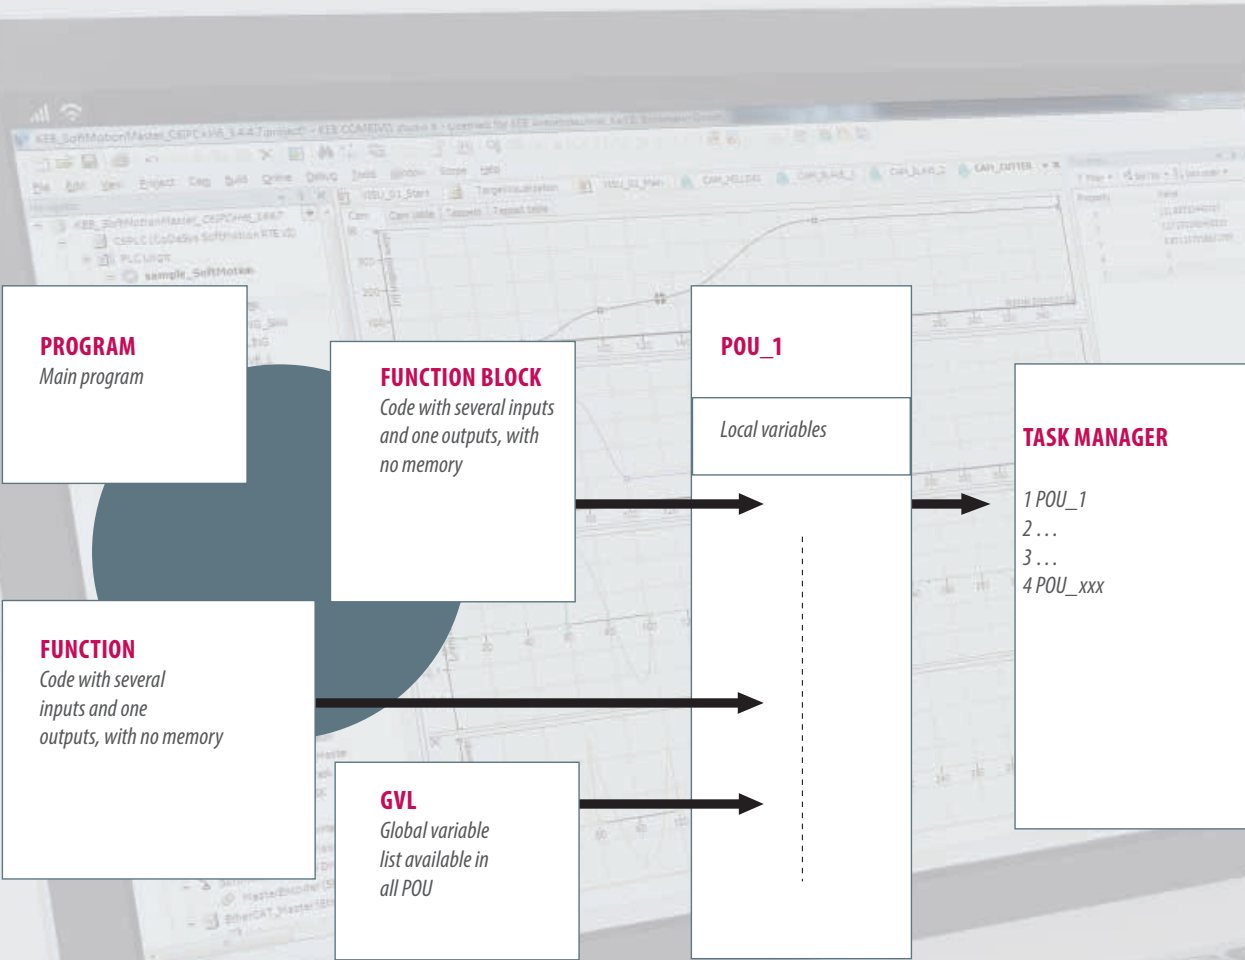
PROGRAM
Main program

FUNCTION BLOCK
Code with several inputs and one outputs, with no memory

POU_1

Local variables

TASK MANAGER
1 POU_1
2 . . .
3 . . .
4 POU_xxx

FUNCTION
Code with several inputs and one outputs, with no memory

GVL
Global variable list available in all POU